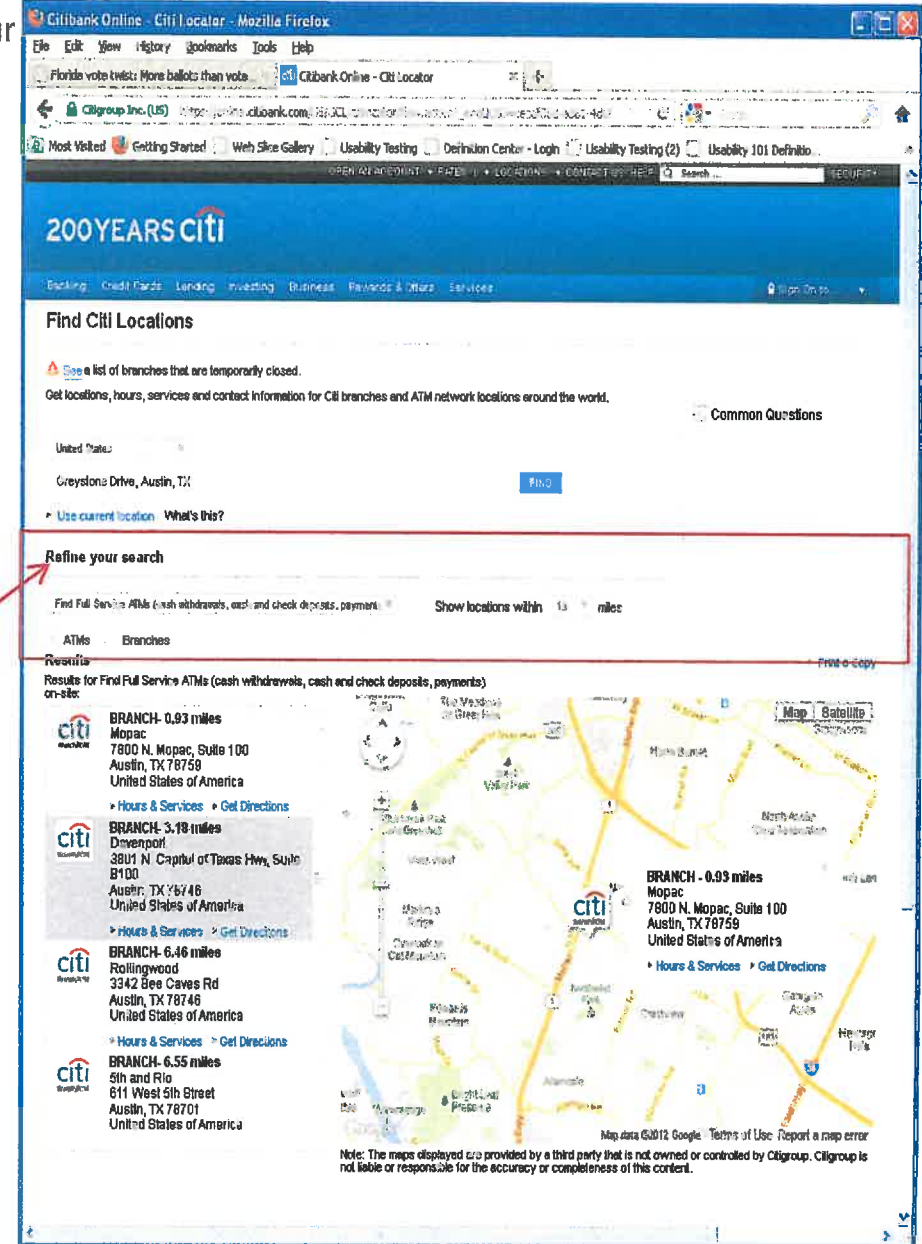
r

Citibank Online - Citi Locator - Mozilla Firefox

File Edit View History Bookmarks Tools Help

Florida vote twist: More ballots than vote... Citibank Online - Citi Locator

Citigroup Inc. (US) https://online.citibank.com/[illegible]

Most Visited Getting Started Web Slice Gallery Usability Testing Definition Center - Login Usability Testing (2) Usability 101 Definitio...

OPEN AN ACCOUNT | RATES | LOCATIONS | CONTACT US | HELP Search... SECURITY

200YEARS citi

Banking Credit Cards Lending Investing Business Rewards & Offers Services Sign On to

Find Citi Locations

See a list of branches that are temporarily closed.

Get locations, hours, services and contact information for Citi branches and ATM network locations around the world.

Common Questions

United States

Greystone Drive, Austin, TX

FIND

Use current location What's this?

Refine your search

Find Full Service ATMs (cash withdrawals, cash and check deposits, payment

Show locations within 15 miles

ATMs Branches

Results

Print a Copy

Results for Find Full Service ATMs (cash withdrawals, cash and check deposits, payments) on-site:

BRANCH- 0.93 miles
Mopac
7800 N. Mopac, Suite 100
Austin, TX 78759
United States of America

Hours & Services Get Directions

BRANCH- 3.18 miles
Davenport
3801 N. Capital of Texas Hwy, Suite B100
Austin, TX 78746
United States of America

Hours & Services Get Directions

BRANCH- 6.46 miles
Rollingwood
3342 Bee Caves Rd
Austin, TX 78746
United States of America

Hours & Services Get Directions

BRANCH- 6.55 miles
5th and Rio
611 West 5th Street
Austin, TX 78701
United States of America

Map Satellite

BRANCH - 0.93 miles
Mopac
7800 N. Mopac, Suite 100
Austin, TX 78759
United States of America

Hours & Services Get Directions

Map data ©2012 Google Terms of Use Report a map error

Note: The maps displayed are provided by a third party that is not owned or controlled by Citigroup. Citigroup is not liable or responsible for the accuracy or completeness of this content.